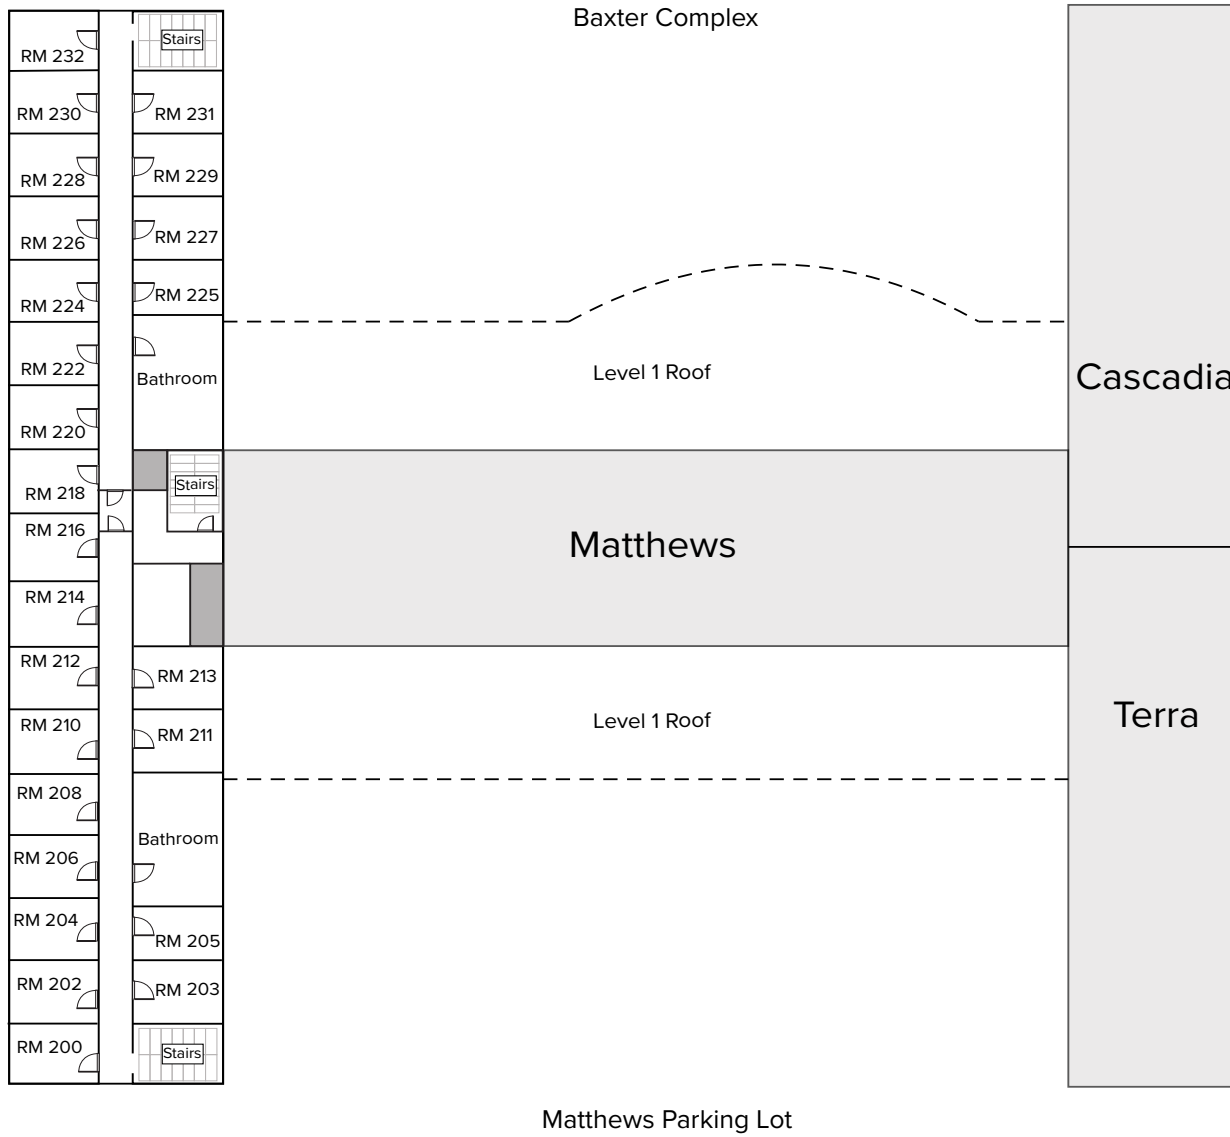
Baxter Complex

RM 232
Stairs
RM 230
RM 231
RM 228
RM 229
RM 226
RM 227
RM 224
RM 225
RM 222
Bathroom
RM 220
Level 1 Roof
Cascadia
RM 218
Stairs
RM 216
Matthews
RM 214
RM 212
RM 213
RM 210
RM 211
Level 1 Roof
Terra
RM 208
RM 206
Bathroom
RM 204
RM 205
RM 202
RM 203
RM 200
Stairs

Matthews Parking Lot